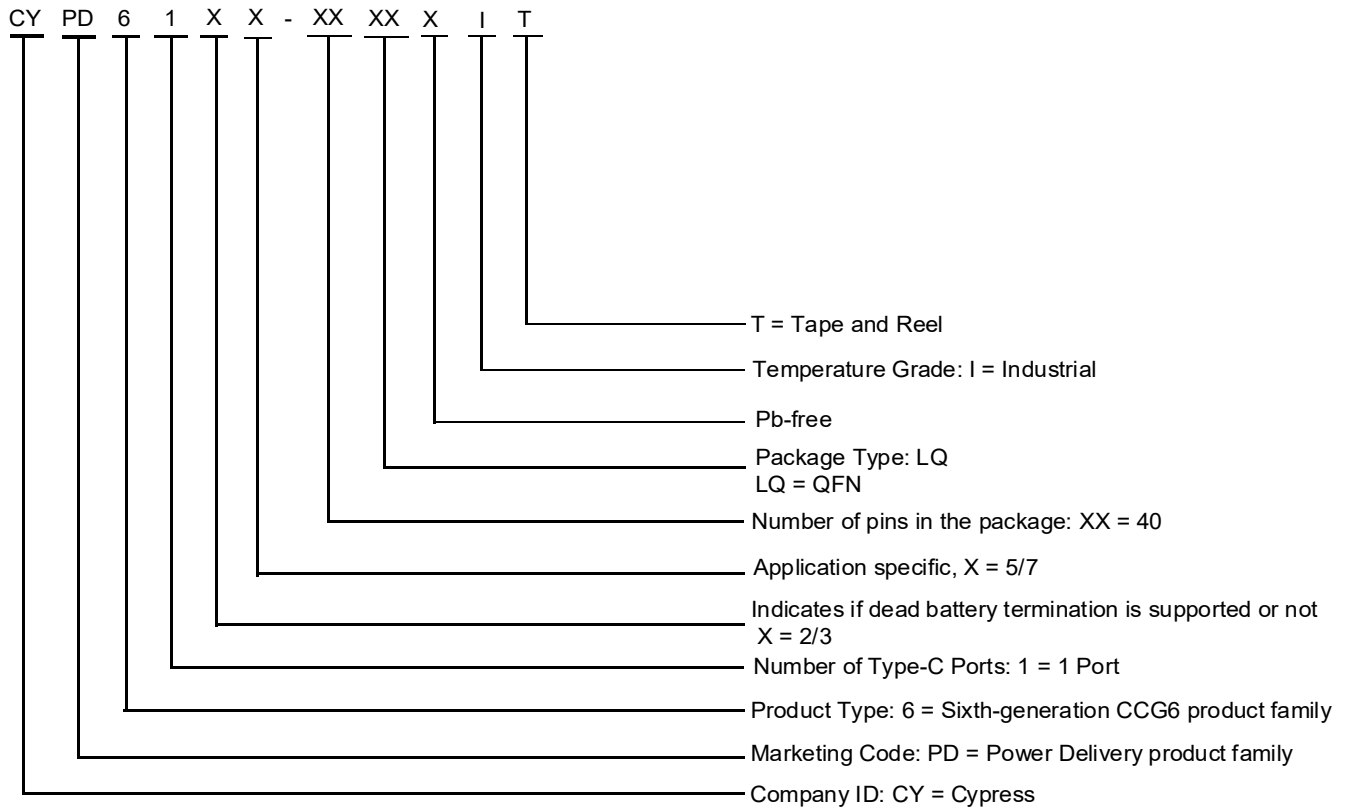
CY PD 6 1 X X - XX XX X I T

T = Tape and Reel

Temperature Grade: I = Industrial

Pb-free

Package Type: LQ
LQ = QFN

Number of pins in the package: XX = 40

Application specific, X = 5/7

Indicates if dead battery termination is supported or not
X = 2/3

Number of Type-C Ports: 1 = 1 Port

Product Type: 6 = Sixth-generation CCG6 product family

Marketing Code: PD = Power Delivery product family

Company ID: CY = Cypress